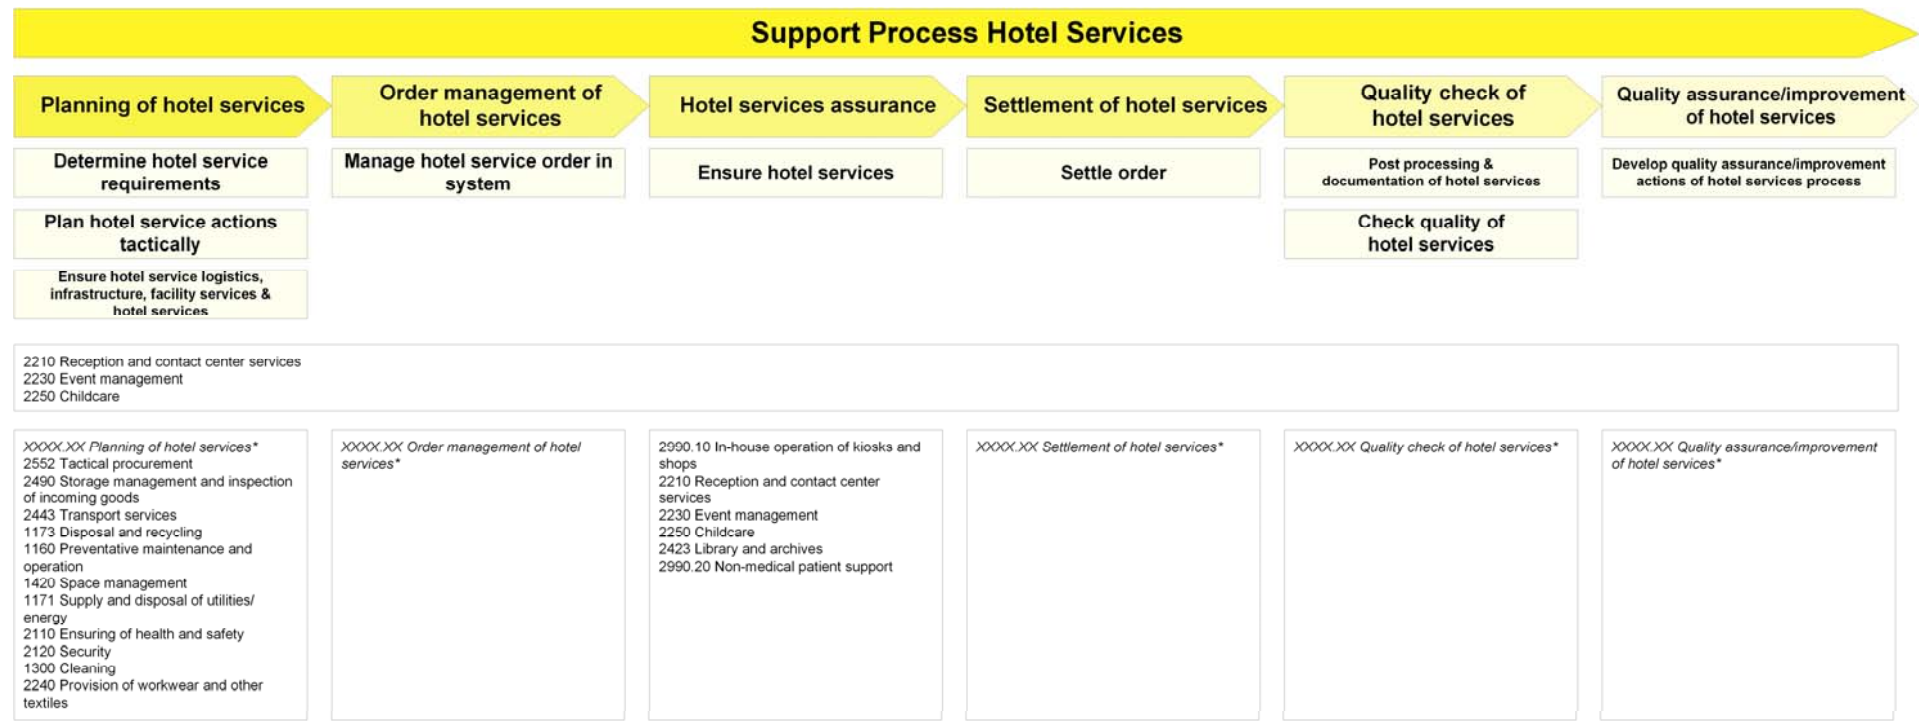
Support Process Hotel Services

Planning of hotel services

Order management of hotel services

Hotel services assurance

Settlement of hotel services

Quality check of hotel services

Quality assurance/improvement of hotel services

Determine hotel service requirements

Plan hotel service actions tactically

Ensure hotel service logistics, infrastructure, facility services & hotel services

Manage hotel service order in system

Ensure hotel services

Settle order

Post processing & documentation of hotel services

Check quality of hotel services

Develop quality assurance/improvement actions of hotel services process

2210 Reception and contact center services
2230 Event management
2250 Childcare

XXXX.XX Planning of hotel services*
2552 Tactical procurement
2490 Storage management and inspection of incoming goods
2443 Transport services
1173 Disposal and recycling
1160 Preventative maintenance and operation
1420 Space management
1171 Supply and disposal of utilities/ energy
2110 Ensuring of health and safety
2120 Security
1300 Cleaning
2240 Provision of workwear and other textiles

XXXX.XX Order management of hotel services*

2990.10 In-house operation of kiosks and shops
2210 Reception and contact center services
2230 Event management
2250 Childcare
2423 Library and archives
2990.20 Non-medical patient support

XXXX.XX Settlement of hotel services*

XXXX.XX Quality check of hotel services*

XXXX.XX Quality assurance/improvement of hotel services*